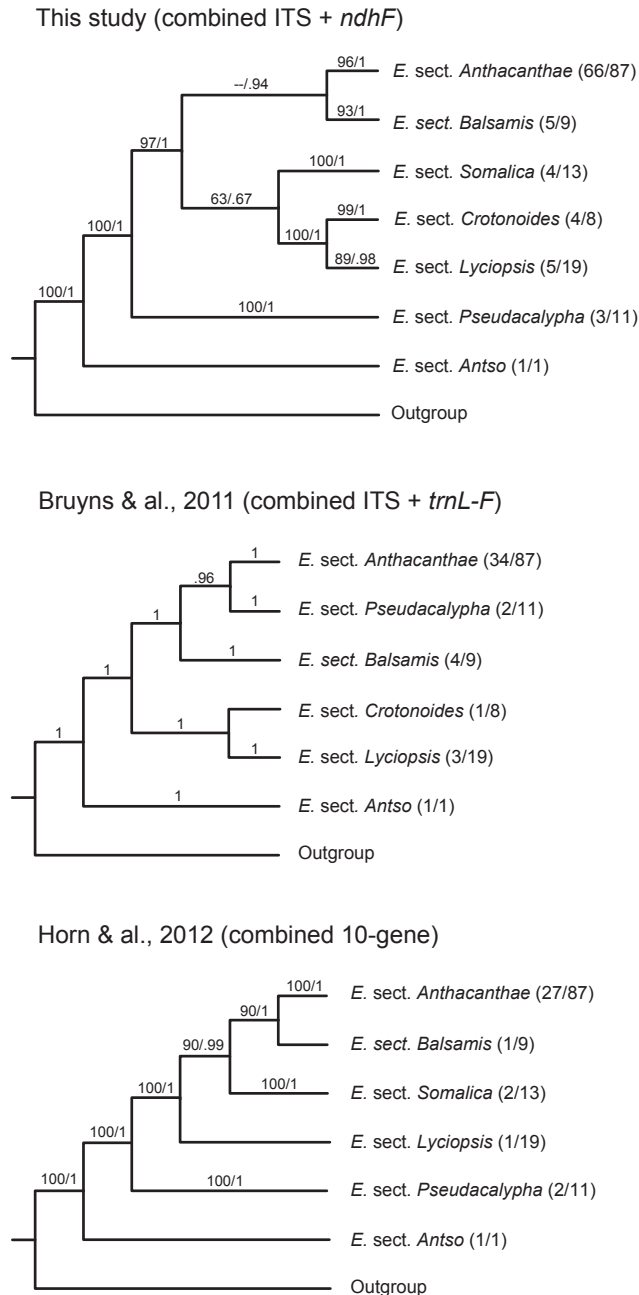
This study (combined ITS + ndhF)

96/1
–/.94
93/1
97/1
100/1
63/.67
99/1
100/1
89/.98
100/1
100/1
100/1

E. sect. Anthacanthae (66/87)
E. sect. Balsamis (5/9)
E. sect. Somalica (4/13)
E. sect. Crotonoides (4/8)
E. sect. Lyciopsis (5/19)
E. sect. Pseudacalypha (3/11)
E. sect. Antso (1/1)
Outgroup

Bruyns & al., 2011 (combined ITS + trnL-F)

1
.96
1
1
1
1
1
1
1
1

E. sect. Anthacanthae (34/87)
E. sect. Pseudacalypha (2/11)
E. sect. Balsamis (4/9)
E. sect. Crotonoides (1/8)
E. sect. Lyciopsis (3/19)
E. sect. Antso (1/1)
Outgroup

Horn & al., 2012 (combined 10-gene)

100/1
90/1
90/.99
100/1
100/1
100/1
100/1
100/1

E. sect. Anthacanthae (27/87)
E. sect. Balsamis (1/9)
E. sect. Somalica (2/13)
E. sect. Lyciopsis (1/19)
E. sect. Pseudacalypha (2/11)
E. sect. Antso (1/1)
Outgroup